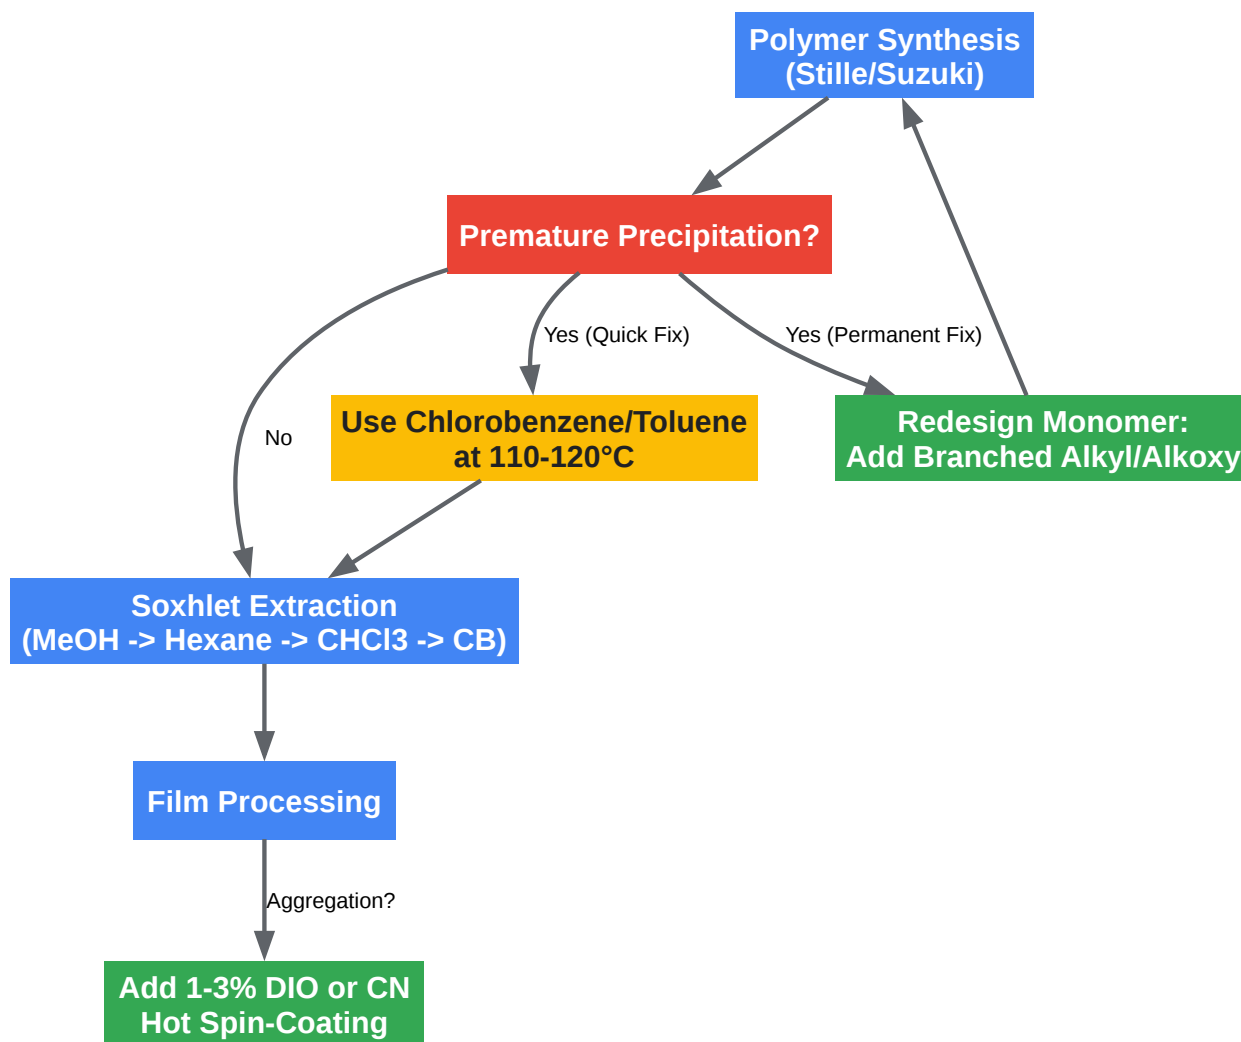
Polymer Synthesis
(Stille/Suzuki)

Premature Precipitation?

No

Yes (Quick Fix)

Yes (Permanent Fix)

Use Chlorobenzene/Toluene
at 110-120°C

Redesign Monomer:
Add Branched Alkyl/Alkoxy

Soxhlet Extraction
(MeOH -> Hexane -> CHCl3 -> CB)

Film Processing

Aggregation?

Add 1-3% DIO or CN
Hot Spin-Coating